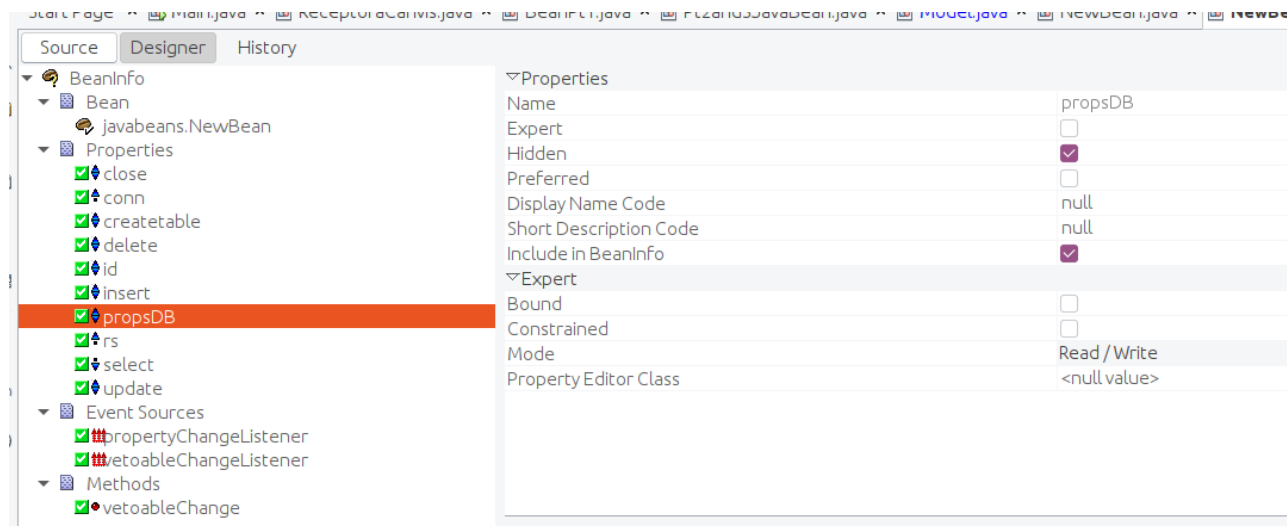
Start Page × Main.java × ReceptoraCanvis.java × BeanPt1.java × Pt2and3JavaBean.java × Model.java × NewBean.java × NewBe

Source Designer History

BeanInfo
Bean
javabeans.NewBean
Properties
close
conn
createtable
delete
id
insert
propsDB
rs
select
update
Event Sources
propertyChangeListener
vetoableChangeListener
Methods
vetoableChange

Properties
| | |
|---|---|
| Name | propsDB |
| Expert | |
| Hidden | |
| Preferred | |
| Display Name Code | null |
| Short Description Code | null |
| Include in BeanInfo | |

Expert
| | |
|---|---|
| Bound | |
| Constrained | |
| Mode | Read / Write |
| Property Editor Class | <null value> |